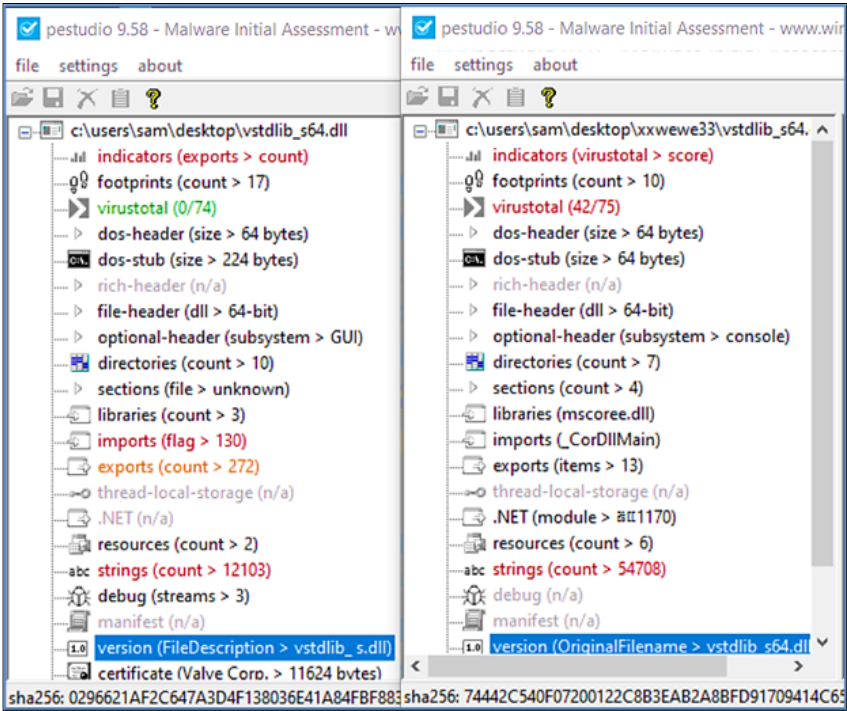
pestudio 9.58 - Malware Initial Assessment - w

file settings about

c:\users\sam\desktop\vstdlib_s64.dll
indicators (exports > count)
footprints (count > 17)
virustotal (0/74)
dos-header (size > 64 bytes)
dos-stub (size > 224 bytes)
rich-header (n/a)
file-header (dll > 64-bit)
optional-header (subsystem > GUI)
directories (count > 10)
sections (file > unknown)
libraries (count > 3)
imports (flag > 130)
exports (count > 272)
thread-local-storage (n/a)
.NET (n/a)
resources (count > 2)
strings (count > 12103)
debug (streams > 3)
manifest (n/a)
version (FileDescription > vstdlib_ s.dll)
certificate (Valve Corp. > 11624 bytes)

sha256: 0296621AF2C647A3D4F138036E41A84FBF88

pestudio 9.58 - Malware Initial Assessment - www.wi

file settings about

c:\users\sam\desktop\xxwewe33\vstdlib_s64.
indicators (virustotal > score)
footprints (count > 10)
virustotal (42/75)
dos-header (size > 64 bytes)
dos-stub (size > 64 bytes)
rich-header (n/a)
file-header (dll > 64-bit)
optional-header (subsystem > console)
directories (count > 7)
sections (count > 4)
libraries (mscoree.dll)
imports (_CorDllMain)
exports (items > 13)
thread-local-storage (n/a)
.NET (module > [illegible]1170)
resources (count > 6)
strings (count > 54708)
debug (n/a)
manifest (n/a)
version (OriginalFilename > vstdlib_s64.dll

sha256: 74442C540F07200122C8B3EAB2A8BFD91709414C65